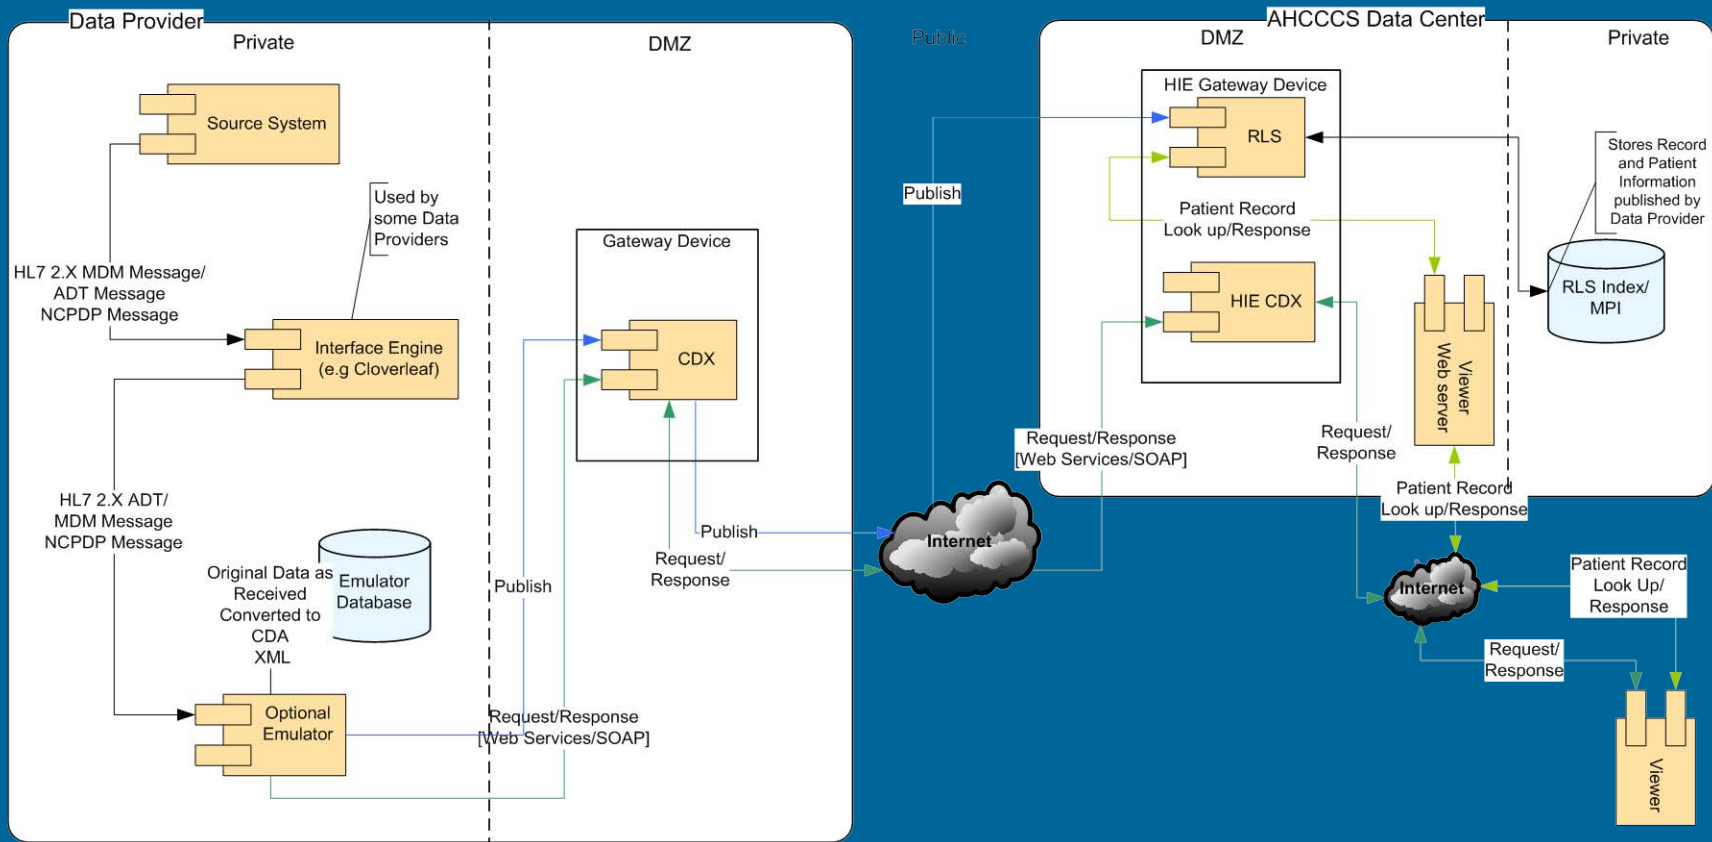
Data Provider

Private

DMZ

Source System

Used by some Data Providers

HL7 2.X MDM Message/ ADT Message NCPDP Message

Interface Engine (e.g Cloverleaf)

Gateway Device

CDX

HL7 2.X ADT/ MDM Message NCPDP Message

Original Data as Received Converted to CDA XML

Emulator Database

Publish

Optional Emulator

Request/Response [Web Services/SOAP]

Publish

Request/ Response

Public

Publish

Internet

AHCCCS Data Center

DMZ

Private

HIE Gateway Device

RLS

Patient Record Look up/Response

HIE CDX

Stores Record and Patient Information published by Data Provider

RLS Index/ MPI

Viewer Web server

Request/Response [Web Services/SOAP]

Request/ Response

Patient Record Look up/Response

Internet

Patient Record Look Up/ Response

Request/ Response

Viewer